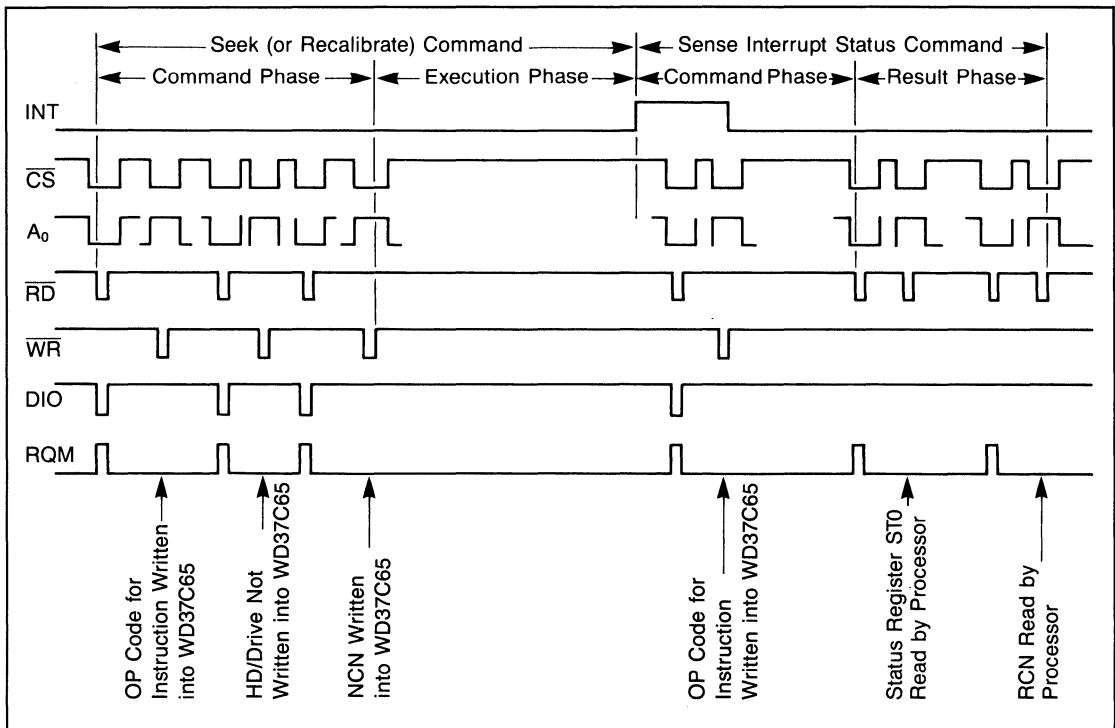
Seek (or Recalibrate) Command
Sense Interrupt Status Command
Command Phase
Execution Phase
Command Phase
Result Phase

INT
$\overline{CS}$
$A_0$
$\overline{RD}$
$\overline{WR}$
DIO
RQM

OP Code for Instruction Written into WD37C65
HD/Drive Not Written into WD37C65
NCN Written into WD37C65
OP Code for Instruction Written into WD37C65
Status Register ST0 Read by Processor
RCN Read by Processor